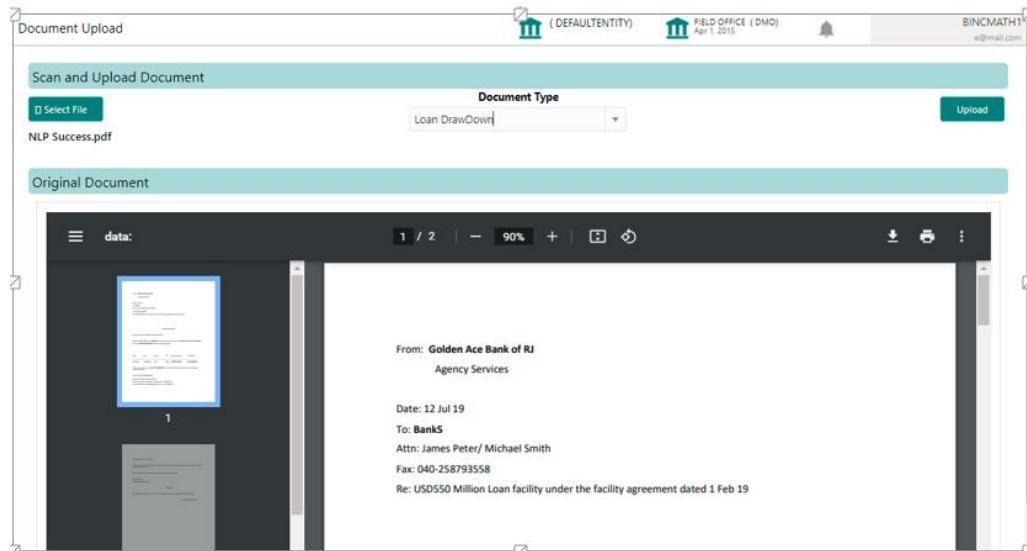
Document Upload

( DEFAULTENTITY)

FIELD OFFICE ( DMO)
Apr 1, 2015

BINCMATH1
e@mail.com

Scan and Upload Document

Select File

Document Type

Loan DrawDown

Upload

NLP Success.pdf

Original Document

data:

1 / 2

90%

1

From: Golden Ace Bank of RJ

Agency Services

Date: 12 Jul 19

To: BankS

Attn: James Peter/ Michael Smith

Fax: 040-258793558

Re: USD550 Million Loan facility under the facility agreement dated 1 Feb 19